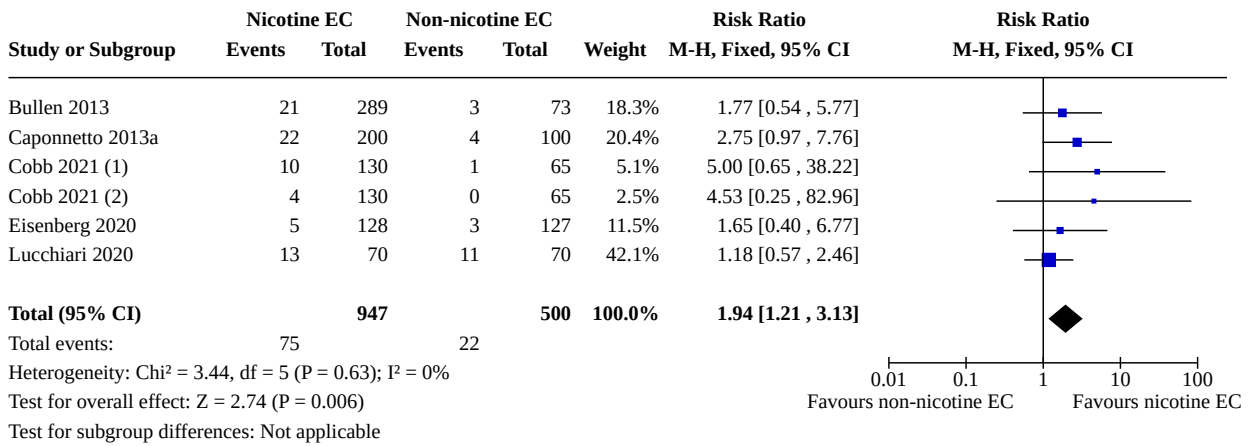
| Study or Subgroup | Nicotine EC Events | Nicotine EC Total | Non-nicotine EC Events | Non-nicotine EC Total | Weight | Risk Ratio M-H, Fixed, 95% CI |
|---|---|---|---|---|---|---|
| Bullen 2013 | 21 | 289 | 3 | 73 | 18.3% | 1.77 [0.54 , 5.77] |
| Caponnetto 2013a | 22 | 200 | 4 | 100 | 20.4% | 2.75 [0.97 , 7.76] |
| Cobb 2021 (1) | 10 | 130 | 1 | 65 | 5.1% | 5.00 [0.65 , 38.22] |
| Cobb 2021 (2) | 4 | 130 | 0 | 65 | 2.5% | 4.53 [0.25 , 82.96] |
| Eisenberg 2020 | 5 | 128 | 3 | 127 | 11.5% | 1.65 [0.40 , 6.77] |
| Lucchiari 2020 | 13 | 70 | 11 | 70 | 42.1% | 1.18 [0.57 , 2.46] |
| **Total (95% CI)** | | **947** | | **500** | **100.0%** | **1.94 [1.21 , 3.13]** |
| Total events: | 75 | | 22 | | | |

Risk Ratio
M-H, Fixed, 95% CI

Heterogeneity: Chi² = 3.44, df = 5 (P = 0.63); I² = 0%
Test for overall effect: Z = 2.74 (P = 0.006)
Test for subgroup differences: Not applicable

0.01 0.1 1 10 100
Favours non-nicotine EC Favours nicotine EC